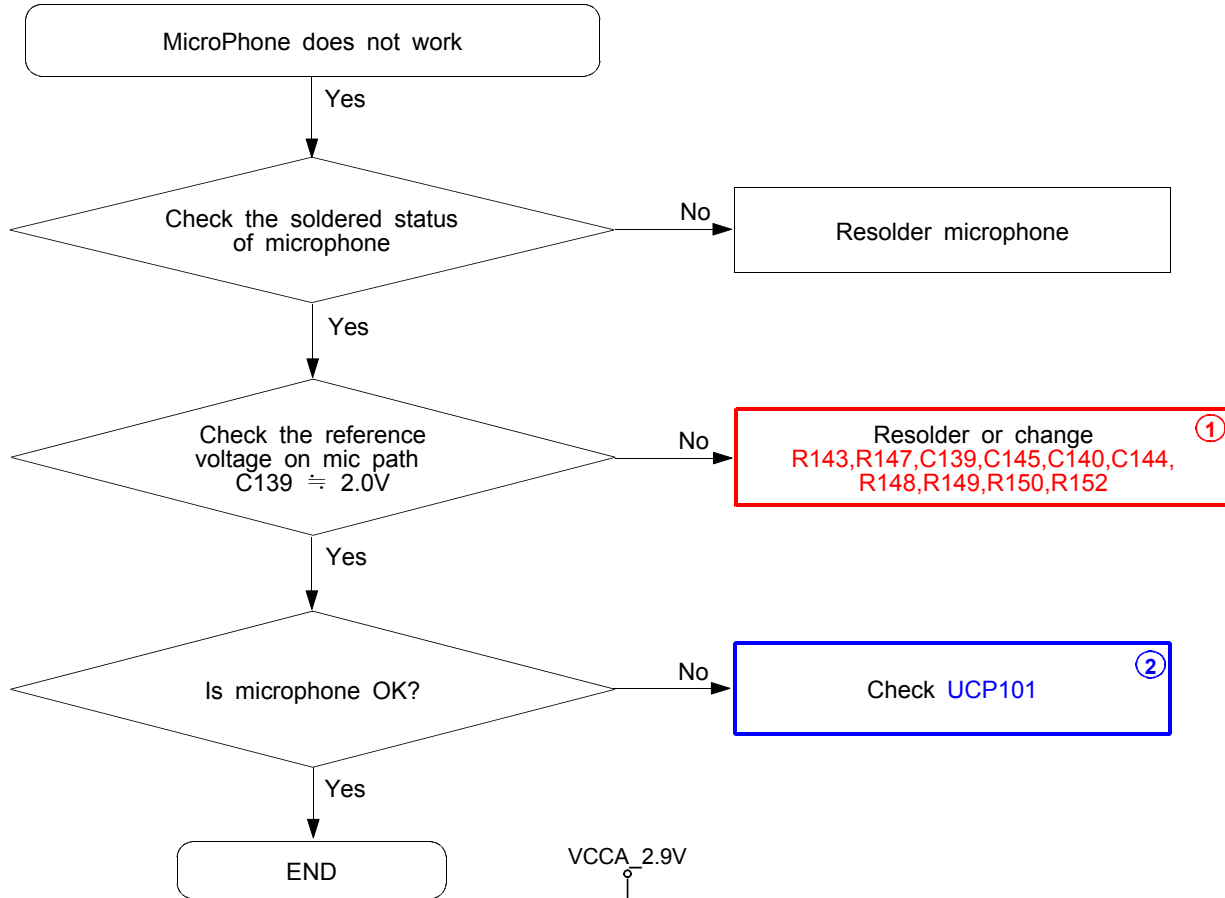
MicroPhone does not work

Yes

Check the soldered status of microphone

No

Resolder microphone

Yes

Check the reference voltage on mic path C139 ≒ 2.0V

No

Resolder or change R143,R147,C139,C145,C140,C144, R148,R149,R150,R152

①

Yes

Is microphone OK?

No

Check UCP101

②

Yes

END

VCCA_2.9V